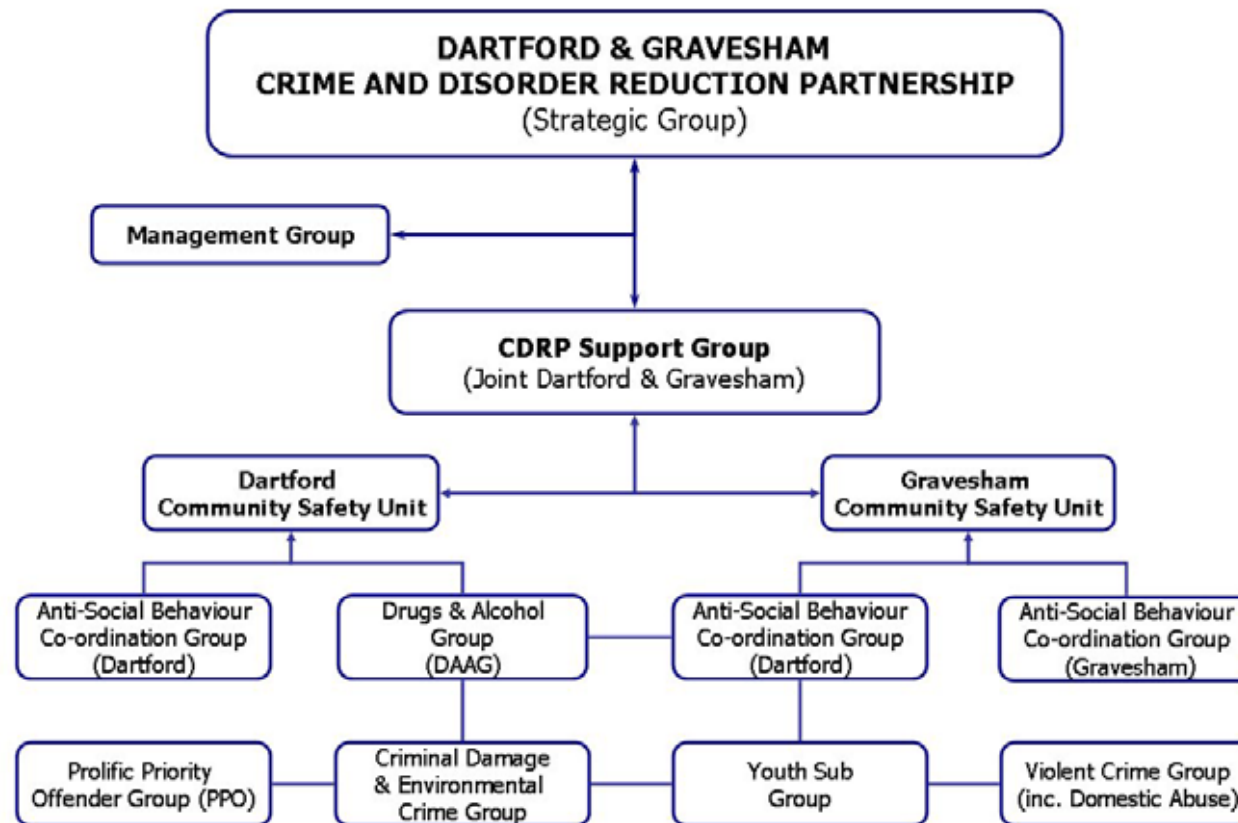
DARTFORD & GRAVESHAM
CRIME AND DISORDER REDUCTION PARTNERSHIP
(Strategic Group)

Management Group

CDRP Support Group
(Joint Dartford & Gravesham)

Dartford
Community Safety Unit

Gravesham
Community Safety Unit

Anti-Social Behaviour Co-ordination Group (Dartford)

Drugs & Alcohol Group (DAAG)

Anti-Social Behaviour Co-ordination Group (Dartford)

Anti-Social Behaviour Co-ordination Group (Gravesham)

Prolific Priority Offender Group (PPO)

Criminal Damage & Environmental Crime Group

Youth Sub Group

Violent Crime Group (inc. Domestic Abuse)